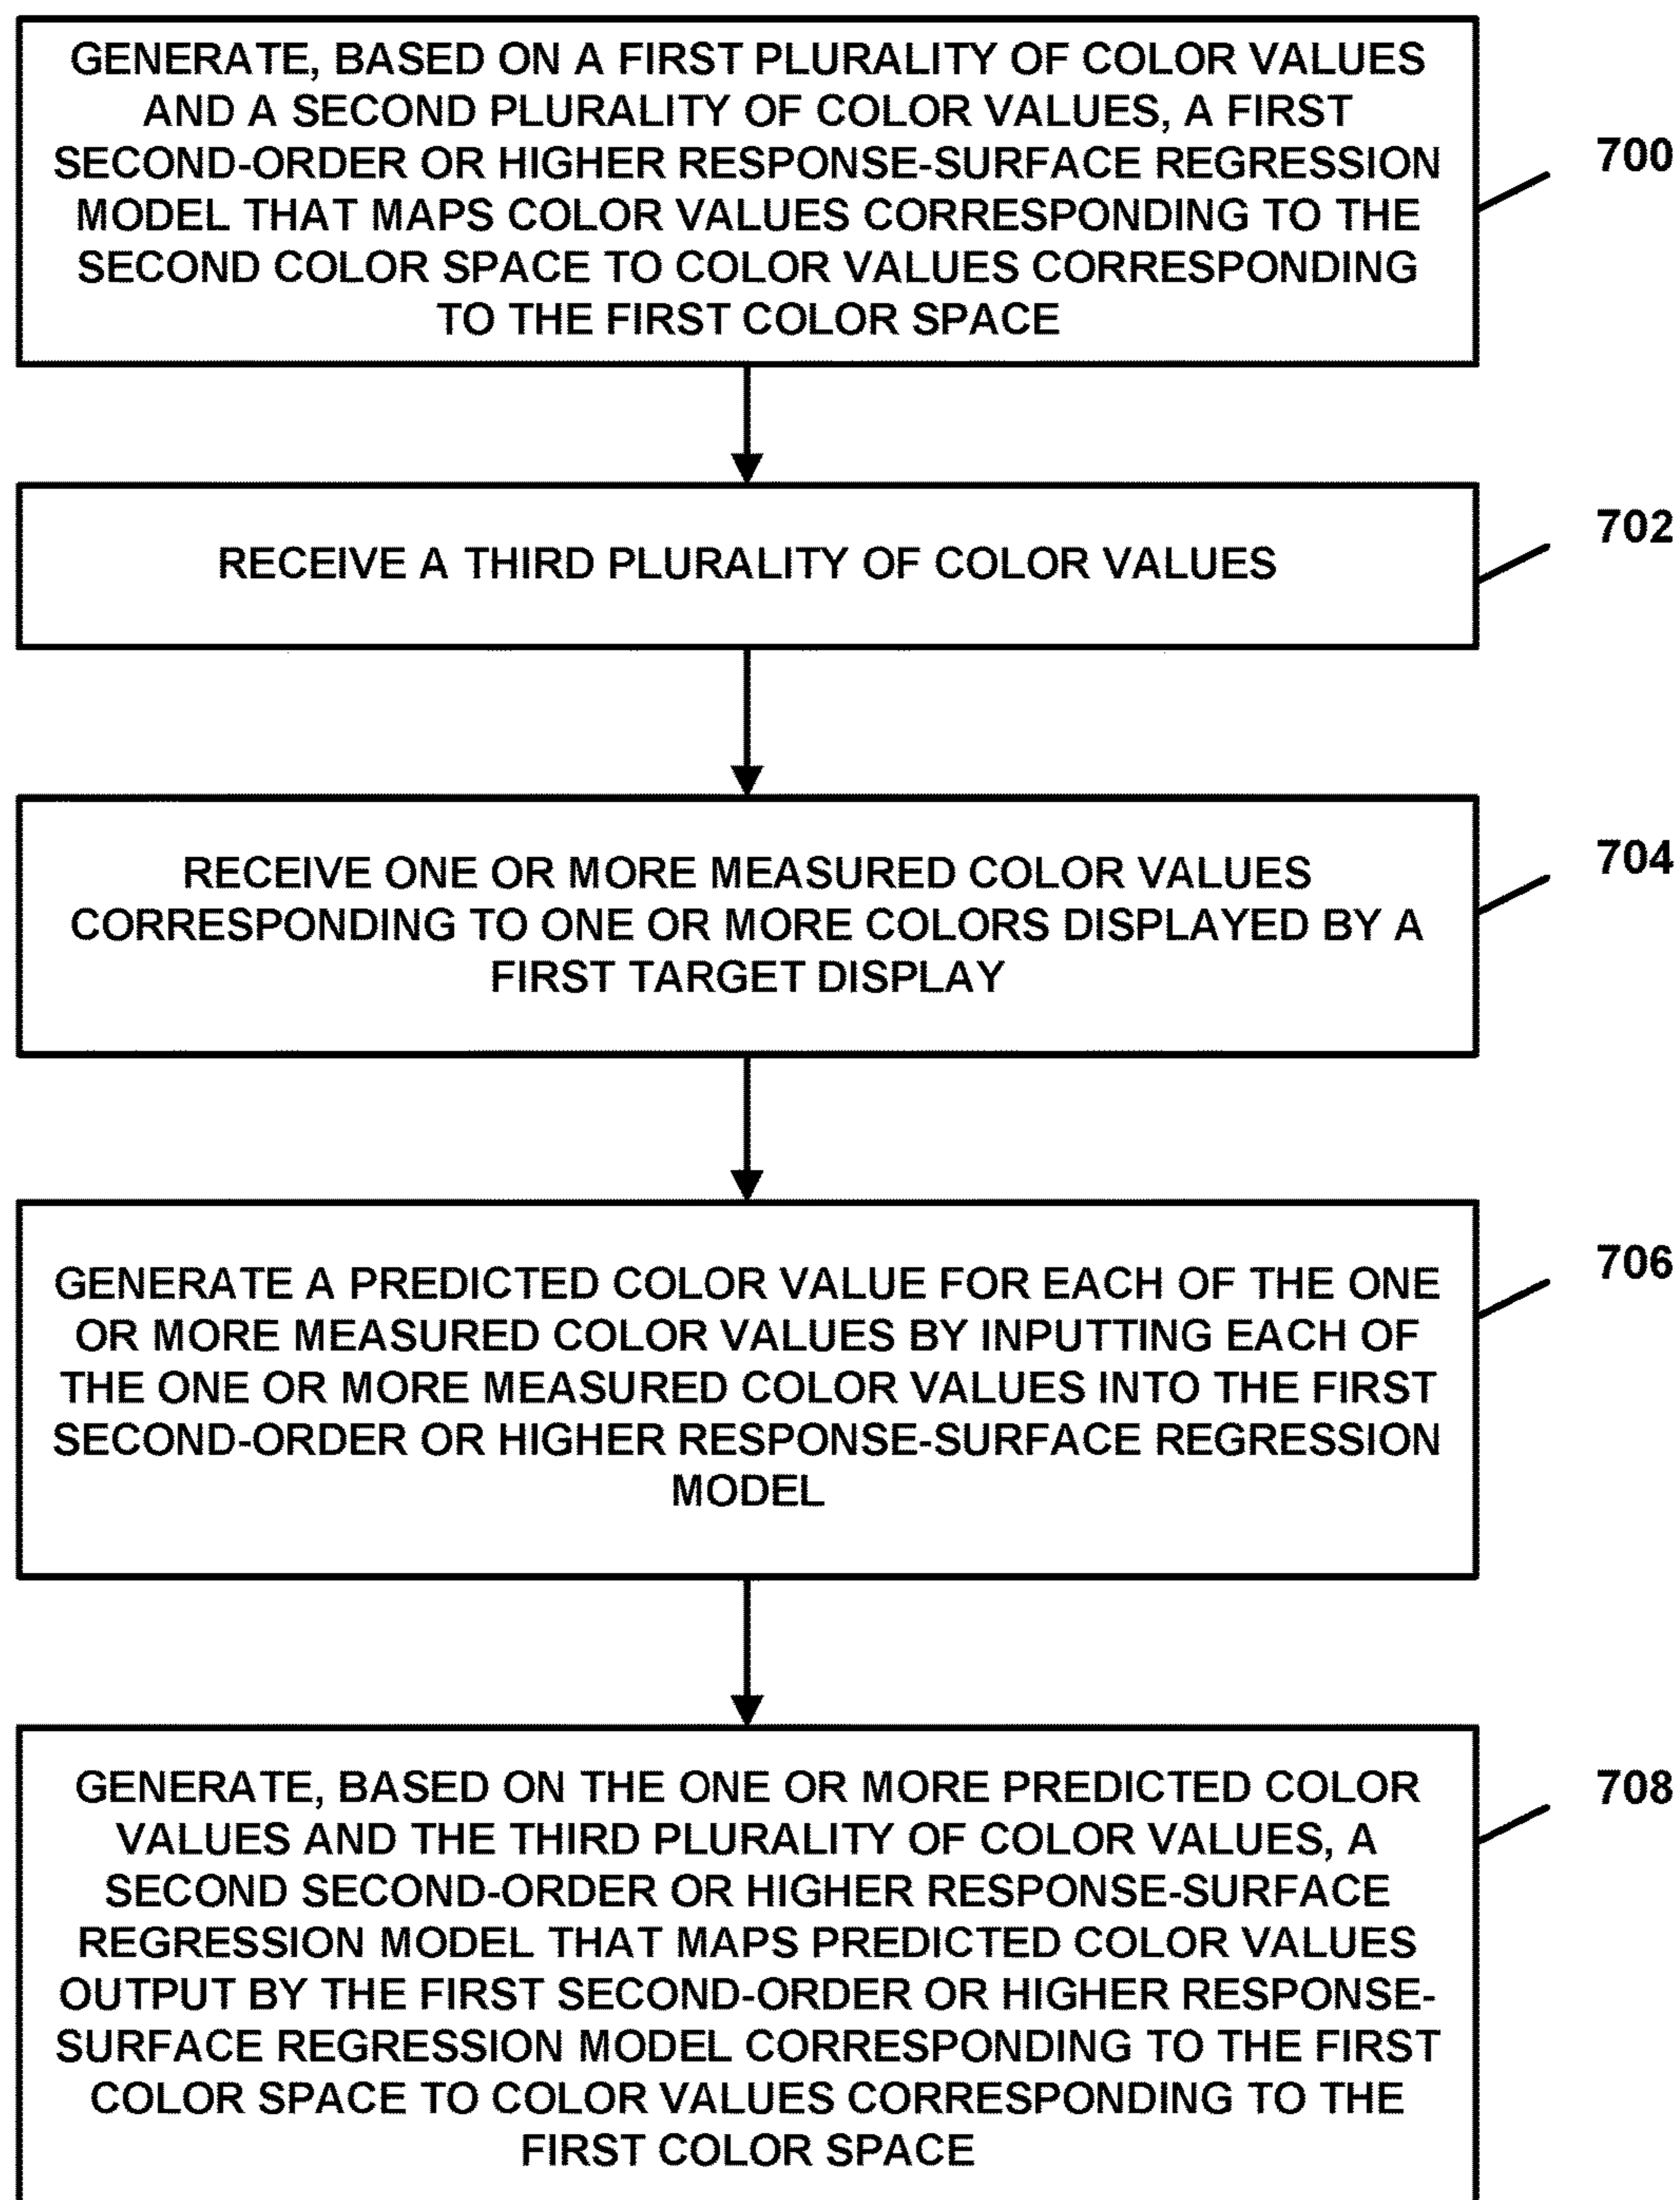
GENERATE, BASED ON A FIRST PLURALITY OF COLOR VALUES AND A SECOND PLURALITY OF COLOR VALUES, A FIRST SECOND-ORDER OR HIGHER RESPONSE-SURFACE REGRESSION MODEL THAT MAPS COLOR VALUES CORRESPONDING TO THE SECOND COLOR SPACE TO COLOR VALUES CORRESPONDING TO THE FIRST COLOR SPACE

700

RECEIVE A THIRD PLURALITY OF COLOR VALUES

702

RECEIVE ONE OR MORE MEASURED COLOR VALUES CORRESPONDING TO ONE OR MORE COLORS DISPLAYED BY A FIRST TARGET DISPLAY

704

GENERATE A PREDICTED COLOR VALUE FOR EACH OF THE ONE OR MORE MEASURED COLOR VALUES BY INPUTTING EACH OF THE ONE OR MORE MEASURED COLOR VALUES INTO THE FIRST SECOND-ORDER OR HIGHER RESPONSE-SURFACE REGRESSION MODEL

706

GENERATE, BASED ON THE ONE OR MORE PREDICTED COLOR VALUES AND THE THIRD PLURALITY OF COLOR VALUES, A SECOND SECOND-ORDER OR HIGHER RESPONSE-SURFACE REGRESSION MODEL THAT MAPS PREDICTED COLOR VALUES OUTPUT BY THE FIRST SECOND-ORDER OR HIGHER RESPONSE-SURFACE REGRESSION MODEL CORRESPONDING TO THE FIRST COLOR SPACE TO COLOR VALUES CORRESPONDING TO THE FIRST COLOR SPACE

708